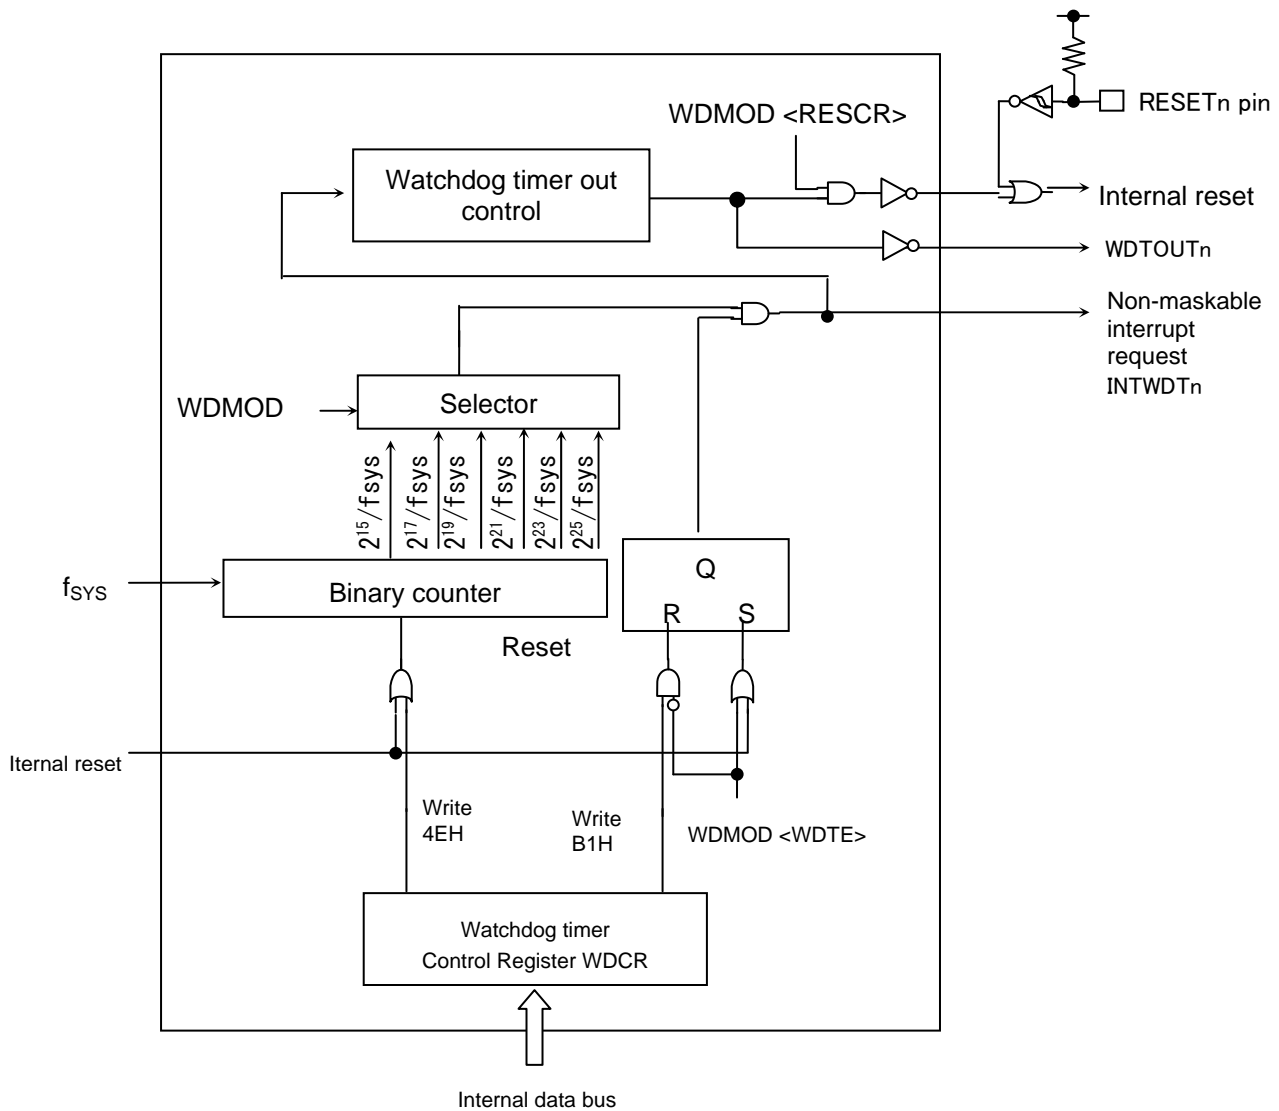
RESETn pin

WDMOD <RESCR>

Watchdog timer out control

Internal reset

WDTOUTn

Non-maskable interrupt request INTWDTn

WDMOD

Selector

$2^{15}/fsys$ $2^{17}/fsys$ $2^{19}/fsys$ $2^{21}/fsys$ $2^{23}/fsys$ $2^{25}/fsys$

$f_{SYS}$

Binary counter

Q

R S

Reset

Iternal reset

Write 4EH

Write B1H

WDMOD <WDTE>

Watchdog timer Control Register WDCR

Internal data bus